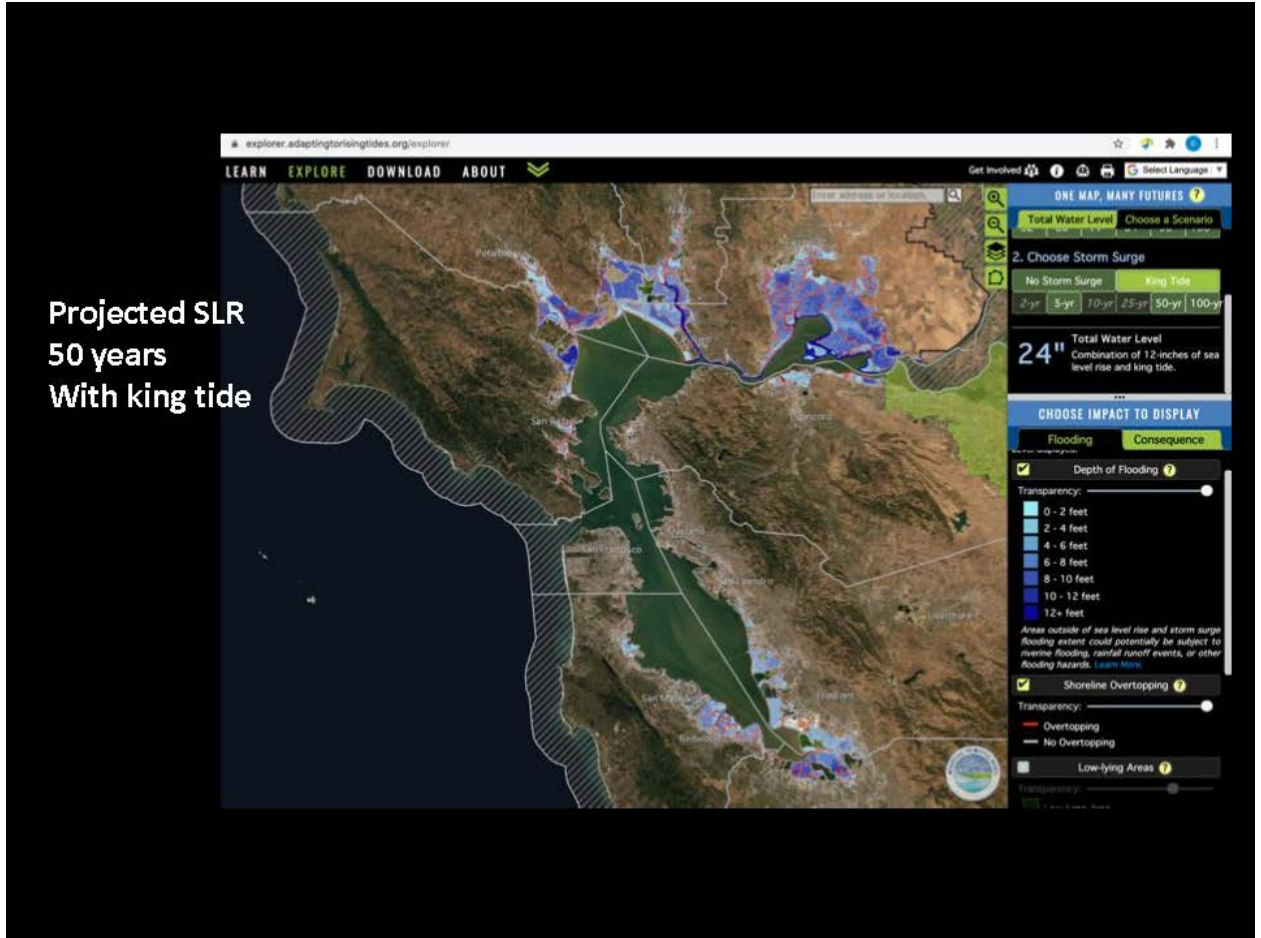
Projected SLR
50 years
With king tide

explorer.adaptingtorisingtides.org/explorer

LEARN EXPLORE DOWNLOAD ABOUT

Get Involved

Select Language

Enter address or location

ONE MAP, MANY FUTURES

Total Water Level | Choose a Scenario

2. Choose Storm Surge

No Storm Surge | King Tide

2-yr | 5-yr | 10-yr | 25-yr | 50-yr | 100-yr

24" Total Water Level
Combination of 12-inches of sea level rise and king tide.

CHOOSE IMPACT TO DISPLAY

Flooding | Consequence

Depth of Flooding

Transparency:

0 - 2 feet
2 - 4 feet
4 - 6 feet
6 - 8 feet
8 - 10 feet
10 - 12 feet
12+ feet

Areas outside of sea level rise and storm surge flooding extent could potentially be subject to riverine flooding, rainfall runoff events, or other flooding hazards. Learn More

Shoreline Overtopping

Transparency:

Overtopping
No Overtopping

Low-lying Areas

Transparency:

Petaluma

San Rafael

San Francisco

Oakland

San Leandro

San Mateo

Redwood City

Fremont

Livermore